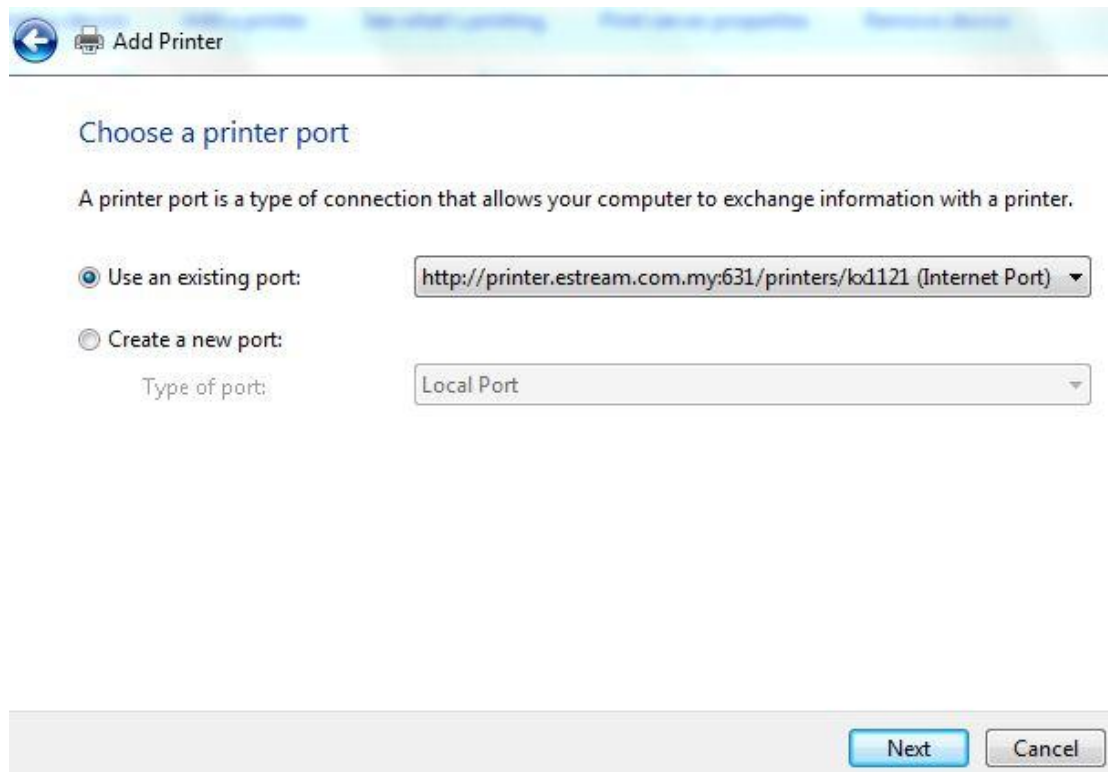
Add Printer

Choose a printer port

A printer port is a type of connection that allows your computer to exchange information with a printer.

Use an existing port: http://printer.estream.com.my:631/printers/kx1121 (Internet Port)

Create a new port:

Type of port: Local Port

Next Cancel